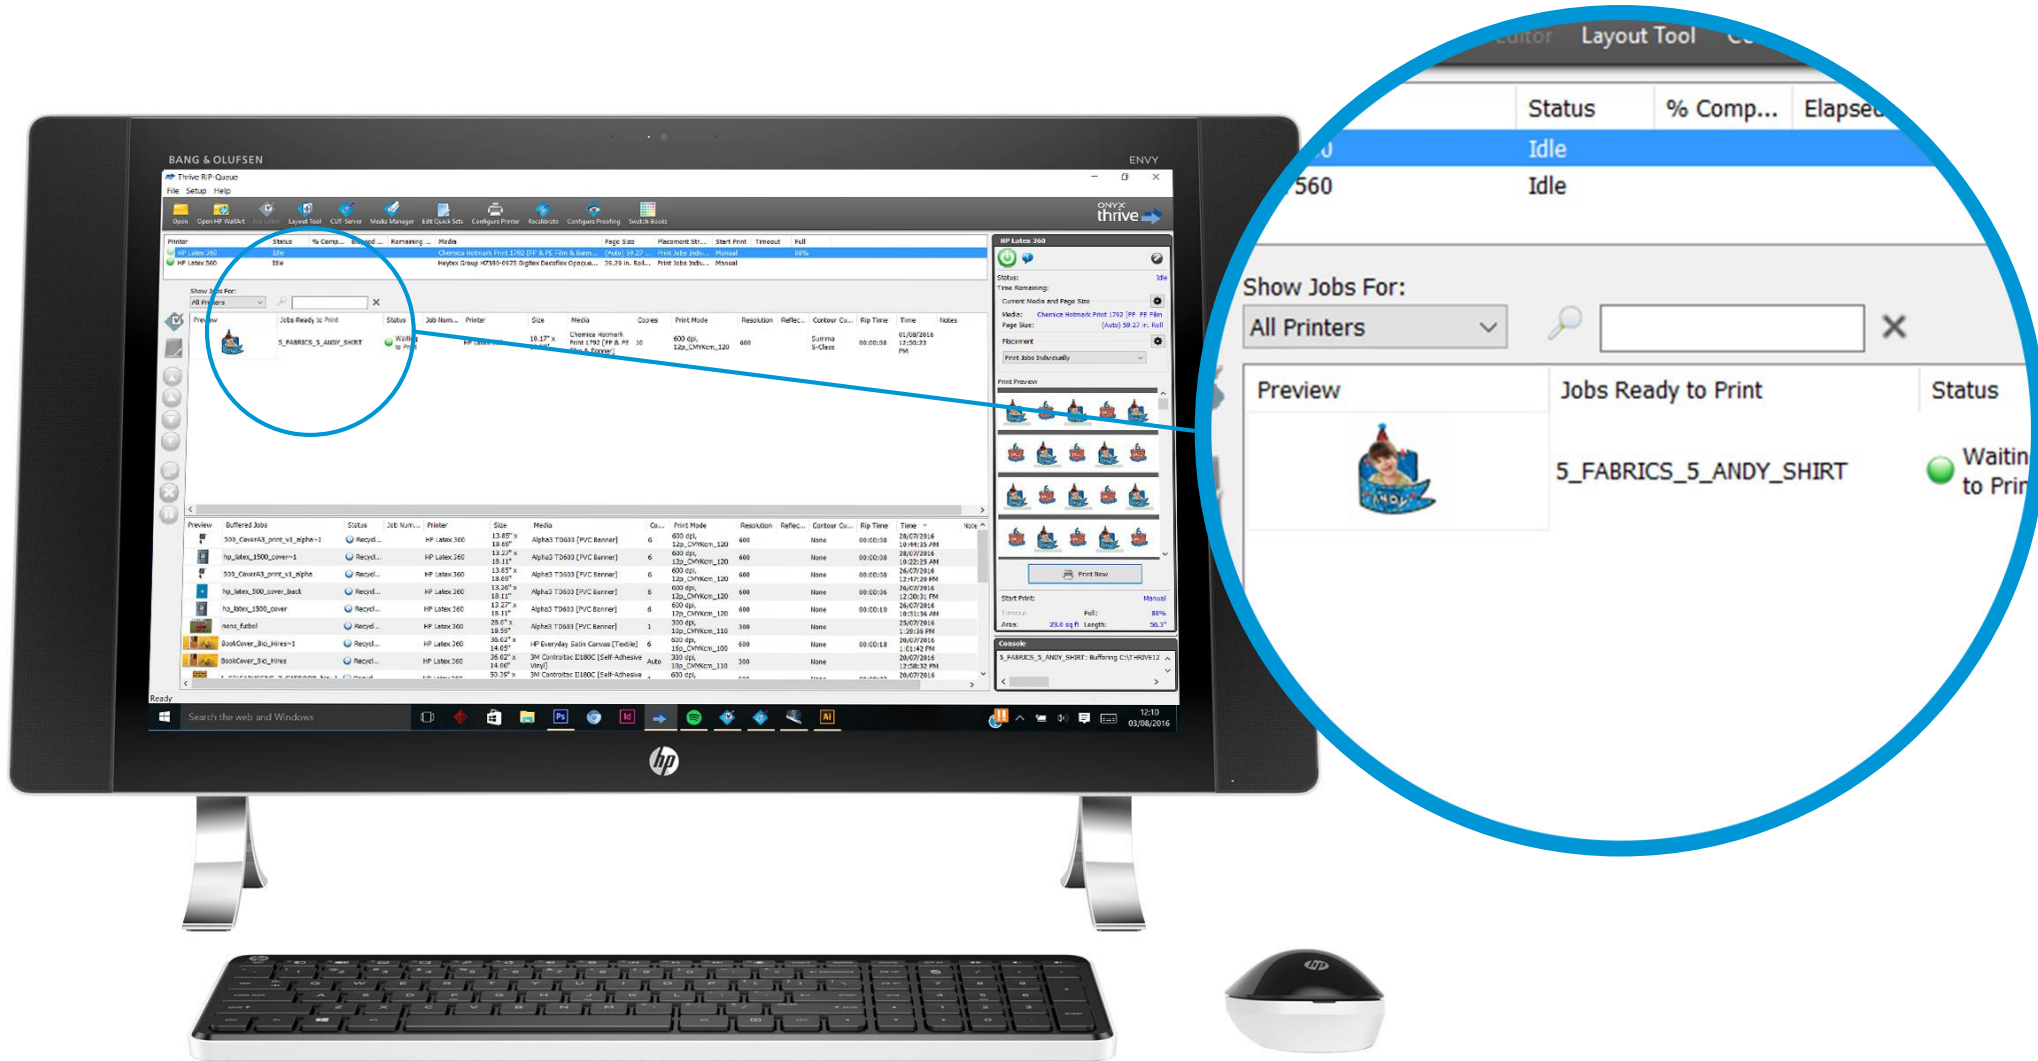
BANG & OLUFSEN

ENVY

Thrive RIP-Queue

File Setup Help

Open Open HP WallArt Layout Tool CUT Server Media Manager Edit Quick Sets Configure Printer Recalibrate Configure Proofing Swatch Books

ONYX thrive

| Printer | Status | % Comp... | Elapsed | Remaining | Media | Page Size | Placement Str... | Start Print | Timeout | Full |
|---|---|---|---|---|---|---|---|---|---|---|
| HP Latex 360 | Idle | | | | Chemica Hotmark Print 1792 [PF & PE Film & Bann... | (Auto) 59.27 ... | Print Jobs Indiv... | Manual | | 88% |
| HP Latex 560 | Idle | | | | Heytex Group H7390-0925 Digitex Decoflex Opaque... | 26.29 in. Roll... | Print Jobs Indiv... | Manual | | |

Show Jobs For:
All Printers

| Preview | Jobs Ready to Print | Status | Job Num... | Printer | Size | Media | Copies | Print Mode | Resolution | Reflec... | Contour Cu... | Rip Time | Time | Notes |
|---|---|---|---|---|---|---|---|---|---|---|---|---|---|---|
| | 5_FABRICS_5_ANDY_SHIRT | Waiting to Print | | HP Latex | 10.17" x | Chemica Hotmark Print 1792 [PF & PE Film & Banner] | 10 | 600 dpi, 12p_CMYKcm_120 | 600 | | Summa S-Class | 00:00:08 | 01/08/2016 12:50:23 PM | |

HP Latex 360

Status: Idle
Time Remaining:
Current Media and Page Size
Media: Chemica Hotmark Print 1792 [PF PE Film
Page Size: (Auto) 59.27 in. Roll
Placement
Print Jobs Individually
Print Preview
Print Now
Start Print: Manual
Full: 88%
Area: 23.0 sq ft Length: 56.3"

Console
5_FABRICS_5_ANDY_SHIRT: Buffering C:\THRIVE12

| Preview | Buffered Jobs | Status | Job Num... | Printer | Size | Media | Co... | Print Mode | Resolution | Reflec... | Contour Cu... | Rip Time | Time | Note |
|---|---|---|---|---|---|---|---|---|---|---|---|---|---|---|
| | 500_CoverA3_print_v1_alpha~1 | Recycl... | | HP Latex 360 | 13.65" x 18.60" | Alpha3 TD603 [PVC Banner] | 6 | 600 dpi, 12p_CMYKcm_120 | 600 | | None | 00:00:08 | 28/07/2016 10:44:35 AM | |
| | hp_latex_1500_cover~1 | Recycl... | | HP Latex 360 | 13.27" x 18.11" | Alpha3 TD603 [PVC Banner] | 6 | 600 dpi, 12p_CMYKcm_120 | 600 | | None | 00:00:08 | 28/07/2016 10:22:25 AM | |
| | 500_CoverA3_print_v1_alpha | Recycl... | | HP Latex 360 | 13.65" x 18.60" | Alpha3 TD603 [PVC Banner] | 6 | 600 dpi, 12p_CMYKcm_120 | 600 | | None | 00:00:08 | 26/07/2016 12:47:28 PM | |
| | hp_latex_500_cover_back | Recycl... | | HP Latex 360 | 13.26" x 18.11" | Alpha3 TD603 [PVC Banner] | 6 | 600 dpi, 12p_CMYKcm_120 | 600 | | None | 00:00:06 | 26/07/2016 12:20:31 PM | |
| | hp_latex_1500_cover | Recycl... | | HP Latex 360 | 13.27" x 18.11" | Alpha3 TD603 [PVC Banner] | 6 | 600 dpi, 12p_CMYKcm_120 | 600 | | None | 00:00:10 | 26/07/2016 10:31:36 AM | |
| | nens_futbol | Recycl... | | HP Latex 360 | 28.0" x 18.50" | Alpha3 TD603 [PVC Banner] | 1 | 300 dpi, 12p_CMYKcm_110 | 300 | | None | | 25/07/2016 1:20:36 PM | |
| | BookCover_3id_Hires~1 | Recycl... | | HP Latex 360 | 36.62" x 14.05" | HP Everyday Satin Canvas [Textile] | 6 | 600 dpi, 16p_CMYKcm_100 | 600 | | None | 00:00:18 | 20/07/2016 1:01:42 PM | |
| | BookCover_3id_Hires | Recycl... | | HP Latex 360 | 36.62" x 14.06" | 3M Controltac IJ180C [Self-Adhesive Vinyl] | Auto | 300 dpi, 12p_CMYKcm_110 | 300 | | None | | 20/07/2016 12:58:32 PM | |

Ready

Search the web and Windows

12:10 03/08/2016

Editor Layout Tool C

| Status | % Comp... | Elapsed |
|---|---|---|
| Idle | | |
| Idle | | |

560

Show Jobs For:
All Printers

| Preview | Jobs Ready to Print | Status |
|---|---|---|
| | 5_FABRICS_5_ANDY_SHIRT | Waitin to Prin |

hp